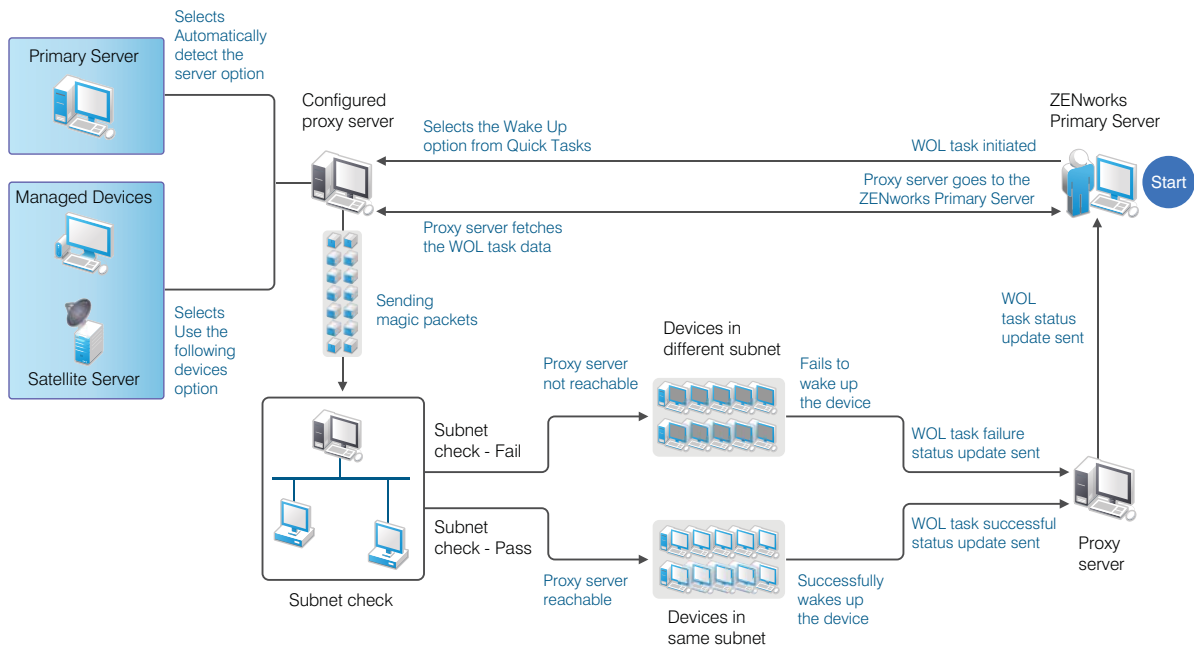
Primary Server

Selects Automatically detect the server option

Managed Devices

Satellite Server

Selects Use the following devices option

Configured proxy server

Selects the Wake Up option from Quick Tasks

WOL task initiated

ZENworks Primary Server

Start

Proxy server goes to the ZENworks Primary Server

Proxy server fetches the WOL task data

Sending magic packets

WOL task status update sent

Devices in different subnet

Proxy server not reachable

Fails to wake up the device

Subnet check - Fail

WOL task failure status update sent

Subnet check - Pass

WOL task successful status update sent

Proxy server

Subnet check

Proxy server reachable

Devices in same subnet

Successfully wakes up the device